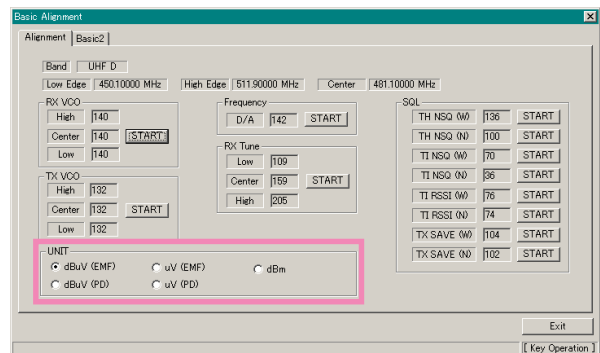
Basic Alignment

Alignment | Basic2

Band | UHF D

Low Edge | 450.10000 MHz | High Edge | 511.90000 MHz | Center | 481.10000 MHz

RX VCO
High | 140
Center | 140 | START
Low | 140

TX VCO
High | 132
Center | 132 | START
Low | 132

Frequency
D/A | 142 | START

RX Tune
Low | 109
Center | 159 | START
High | 205

SQL
TH NSQ (W) | 136 | START
TH NSQ (N) | 100 | START
TI NSQ (W) | 70 | START
TI NSQ (N) | 36 | START
TI RSSI (W) | 76 | START
TI RSSI (N) | 74 | START
TX SAVE (W) | 104 | START
TX SAVE (N) | 102 | START

UNIT
dBuV (EMF) | uV (EMF) | dBm
dBuV (PD) | uV (PD)

Exit

[ Key Operation ]